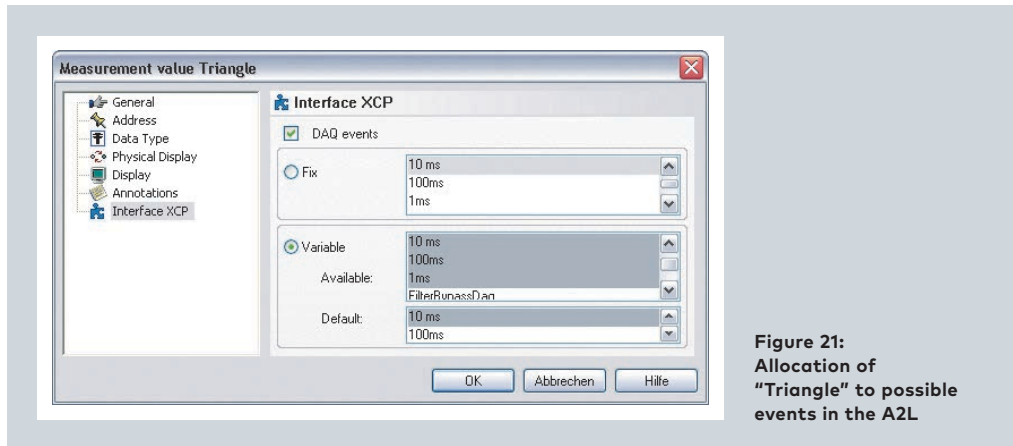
Measurement value Triangle

General
Address
Data Type
Physical Display
Display
Annotations
Interface XCP

Interface XCP

DAQ events

Fix

10 ms
100ms
1ms

Variable

Available:

10 ms
100ms
1ms
FilterBypassDaq

Default:

10 ms
100ms

OK
Abbrechen
Hilfe

Figure 21: Allocation of "Triangle" to possible events in the A2L